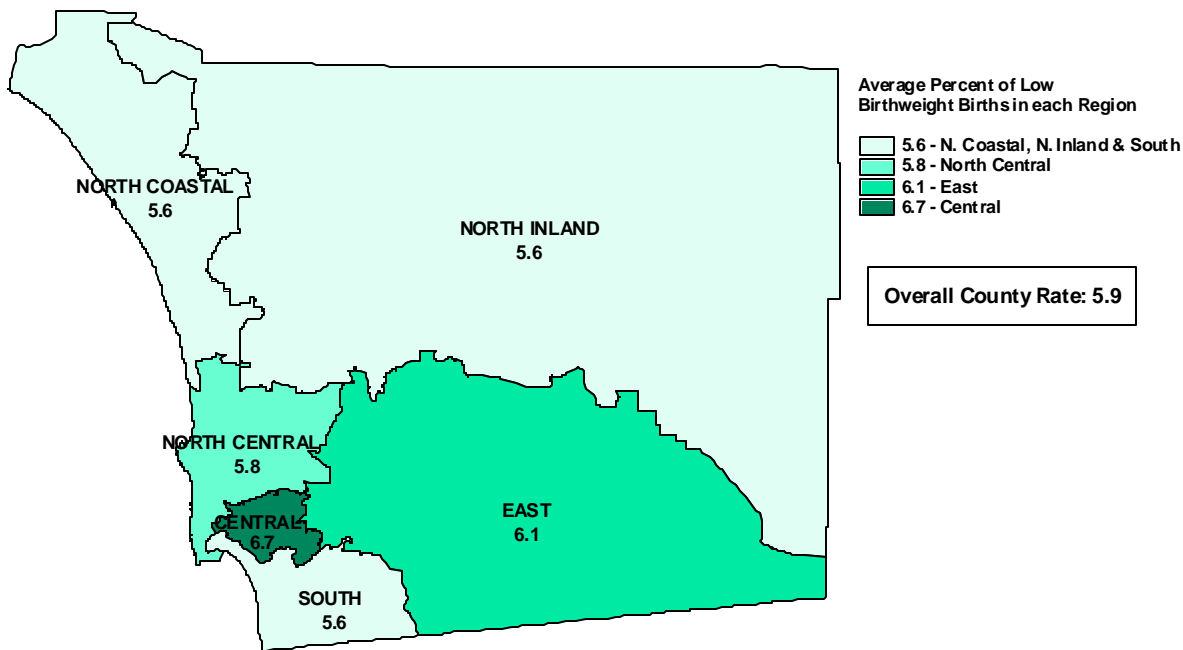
Average Percent of Low Birthweight Births in each Region

5.6 - N. Coastal, N. Inland & South
5.8 - North Central
6.1 - East
6.7 - Central

Overall County Rate: 5.9

NORTH COASTAL
5.6

NORTH INLAND
5.6

NORTH CENTRAL
5.8

CENTRAL
6.7

EAST
6.1

SOUTH
5.6